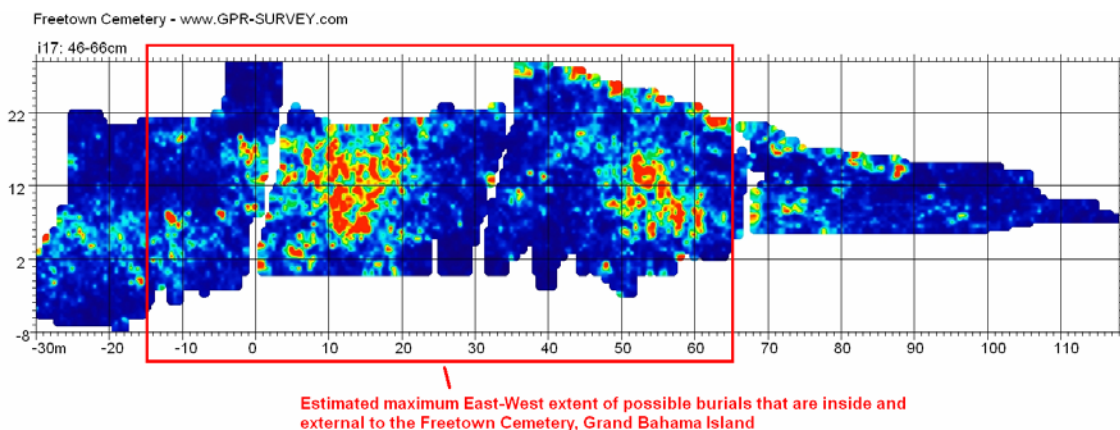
Freetown Cemetery - www.GPR-SURVEY.com

i17: 46-66cm

22

12

2

-8

-30m -20 -10 0 10 20 30 40 50 60 70 80 90 100 110

Estimated maximum East-West extent of possible burials that are inside and external to the Freetown Cemetery, Grand Bahama Island